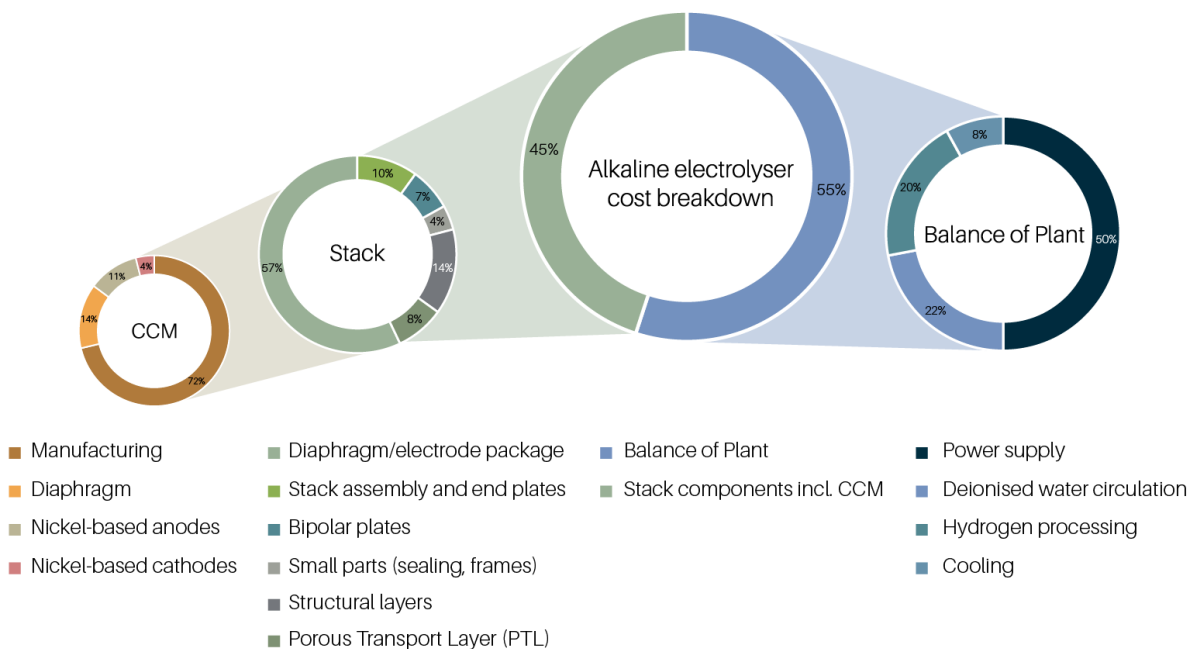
Alkaline electrolyser cost breakdown

45%

55%

Stack

10%

7%

4%

14%

8%

57%

CCM

4%

11%

14%

72%

Balance of Plant

8%

20%

50%

22%

Manufacturing
Diaphragm
Nickel-based anodes
Nickel-based cathodes

Diaphragm/electrode package
Stack assembly and end plates
Bipolar plates
Small parts (sealing, frames)
Structural layers
Porous Transport Layer (PTL)

Balance of Plant
Stack components incl. CCM

Power supply
Deionised water circulation
Hydrogen processing
Cooling